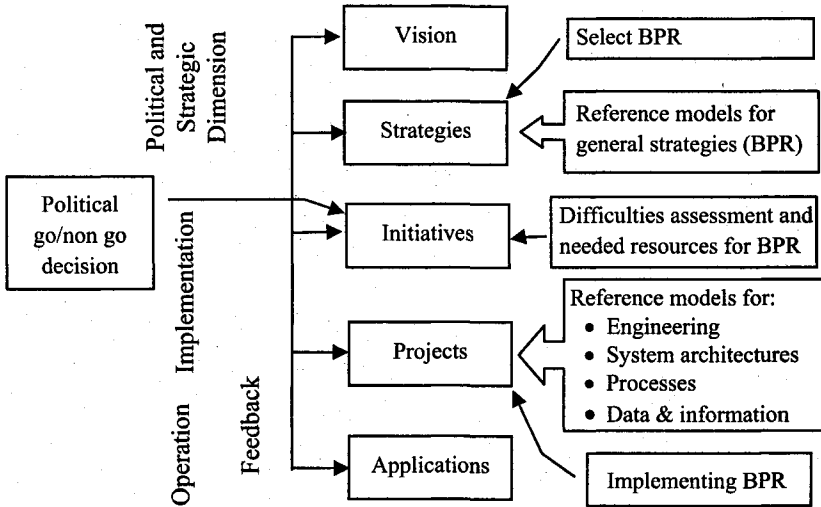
Political and Strategic Dimension

Implementation

Operation

Feedback

Political go/non go decision

Vision

Strategies

Initiatives

Projects

Applications

Select BPR

Reference models for general strategies (BPR)

Difficulties assessment and needed resources for BPR

Reference models for:
- Engineering
- System architectures
- Processes
- Data & information

Implementing BPR